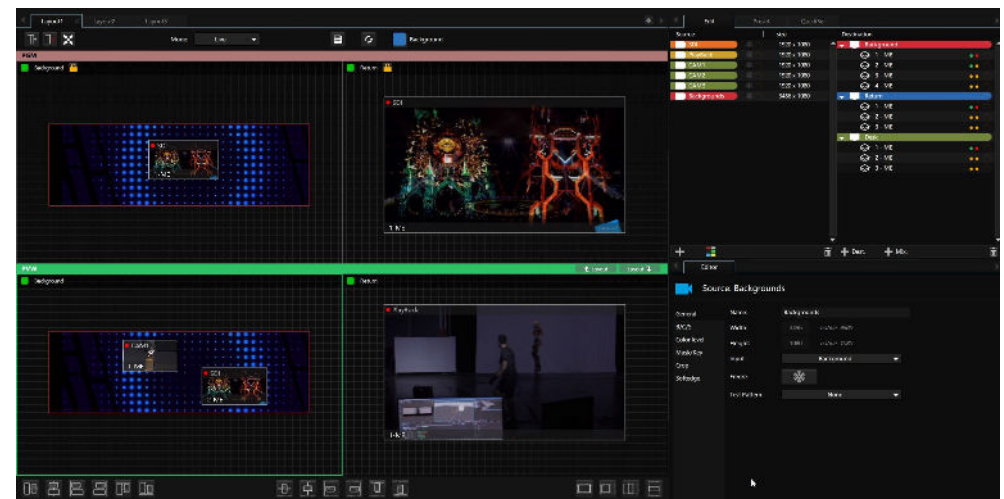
Layout 1

PGM

Background

Return

SDI

PVW

Background

Return

Playback

Source

SDI

Playback

CAM 1

CAM 2

CAM 3

Backgrounds

1920 x 1080

1920 x 1080

1920 x 1080

1920 x 1080

1920 x 1080

Destination

Background

1 - ME

2 - ME

3 - ME

4 - ME

Return

1 - ME

2 - ME

3 - ME

Dest.

Mix

Color

Source: Backgrounds

General

Color level

Mask/Key

Crop

Name

Backgrounds

Width

Height

Input

Freeze

Test Pattern

None